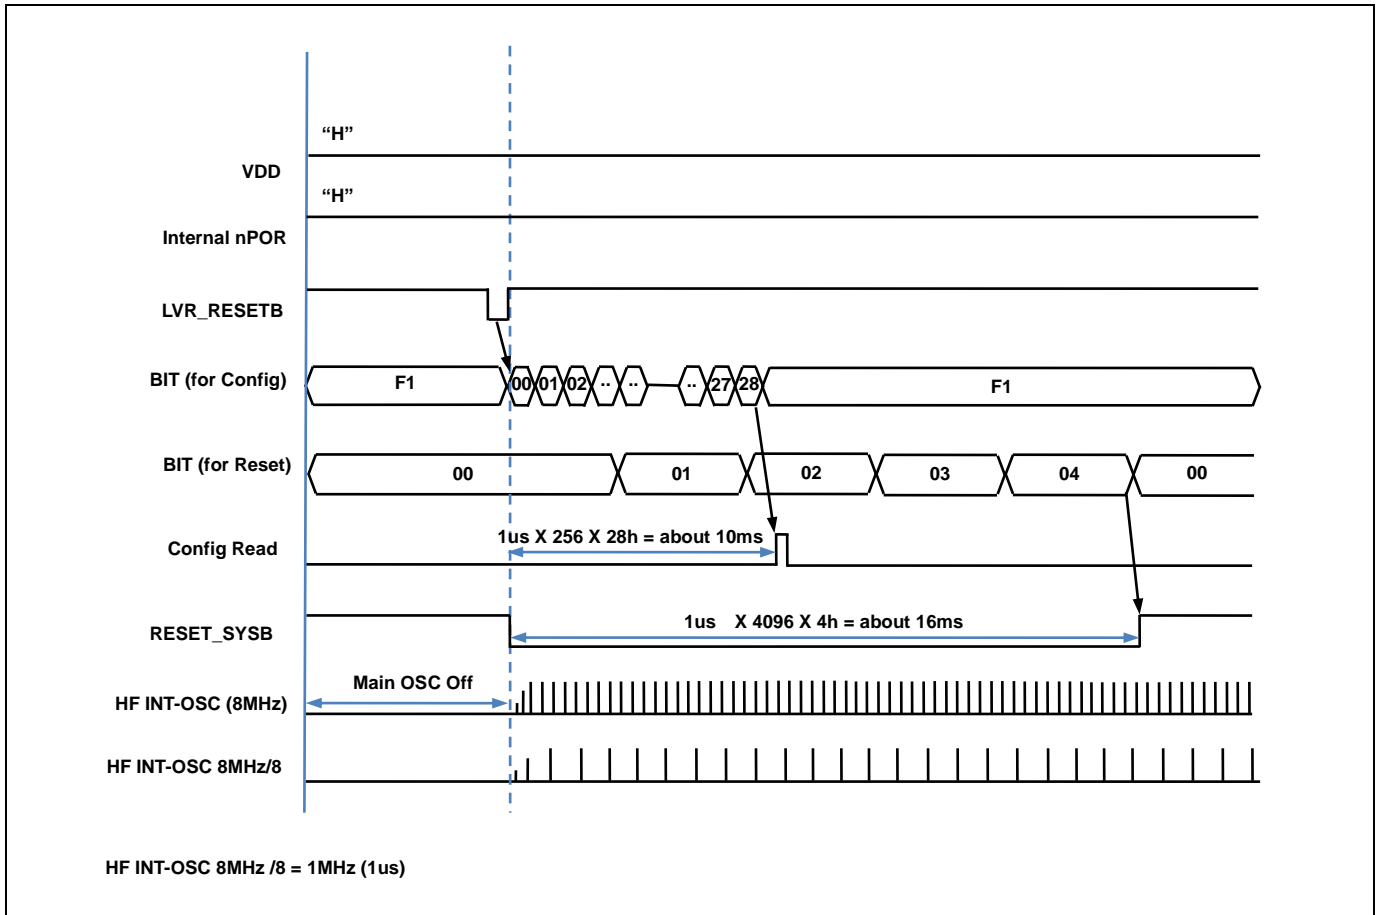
"H"

VDD

"H"

Internal nPOR

LVR_RESETB

BIT (for Config)

F1

00 01 02 .. .. .. 27 28

F1

BIT (for Reset)

00

01

02

03

04

00

Config Read

1us X 256 X 28h = about 10ms

RESET_SYSB

1us X 4096 X 4h = about 16ms

Main OSC Off

HF INT-OSC (8MHz)

HF INT-OSC 8MHz/8

HF INT-OSC 8MHz /8 = 1MHz (1us)